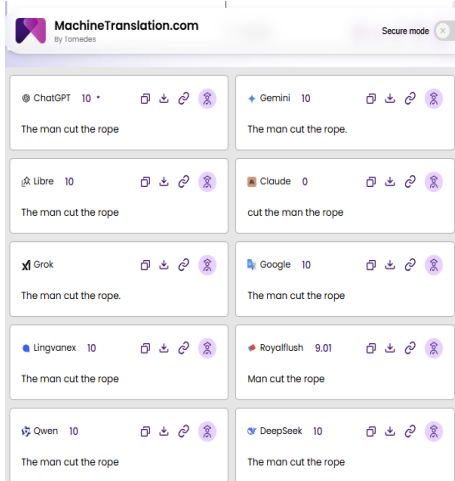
MachineTranslation.com
By Tomedes

Secure mode

ChatGPT 10

The man cut the rope

Gemini 10

The man cut the rope.

Libre 10

The man cut the rope

Claude 0

cut the man the rope

Grok

The man cut the rope.

Google 10

The man cut the rope

Lingvanex 10

The man cut the rope

Royalflush 9.01

Man cut the rope

Qwen 10

The man cut the rope

DeepSeek 10

The man cut the rope